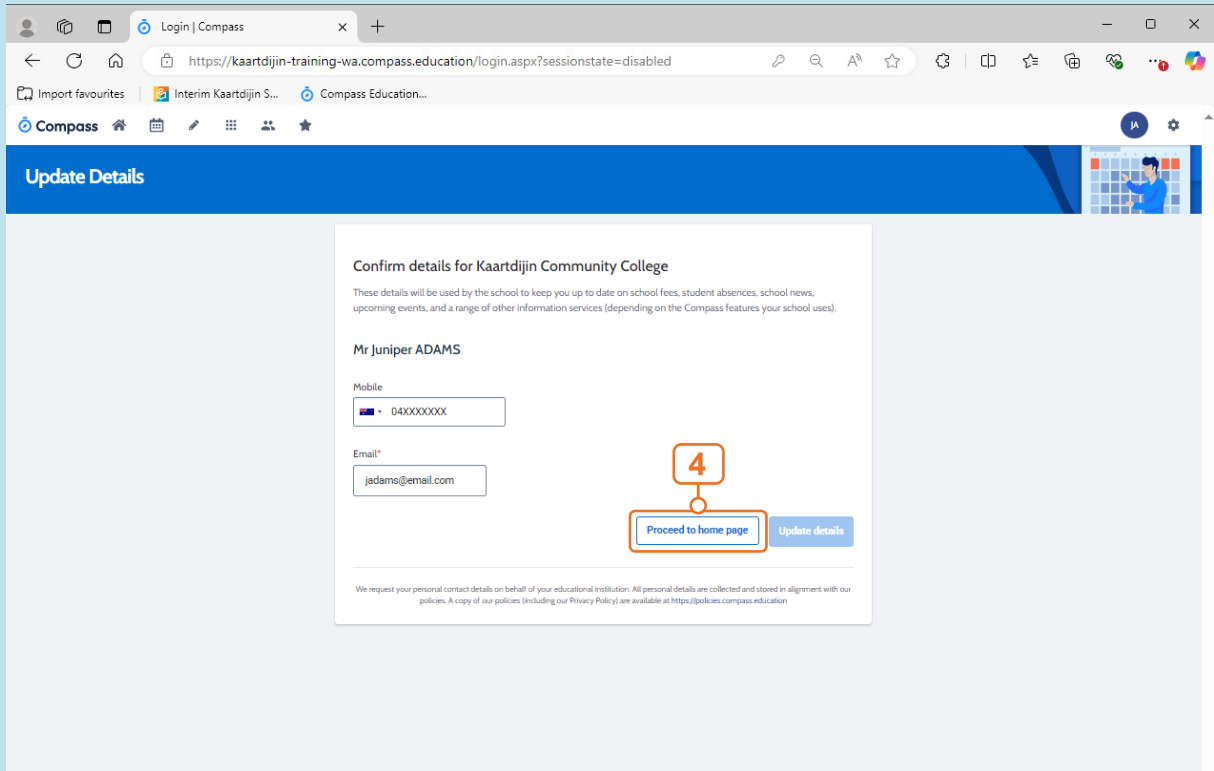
Login | Compass

https://kaartdijin-training-wa.compass.education/login.aspx?sessionstate=disabled

Import favourites
Interim Kaartdijin S...
Compass Education...

Compass

JA

Update Details

Confirm details for Kaartdijin Community College

These details will be used by the school to keep you up to date on school fees, student absences, school news, upcoming events, and a range of other information services (depending on the Compass features your school uses).

Mr Juniper ADAMS

Mobile
04XXXXXXX

Email*
jadams@email.com

4

Proceed to home page
Update details

We request your personal contact details on behalf of your educational institution. All personal details are collected and stored in alignment with our policies. A copy of our policies (including our Privacy Policy) are available at https://policies.compass.education